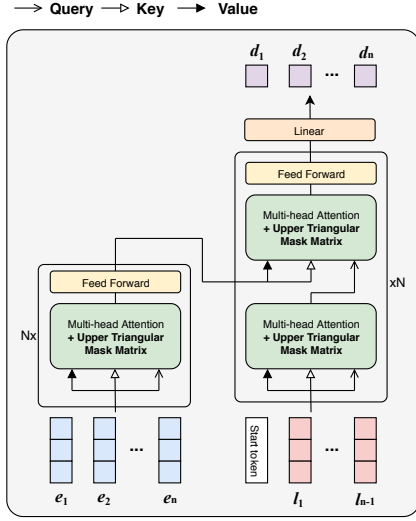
Query Key Value

$d_1$ $d_2$ ... $d_n$

Linear

Feed Forward

Multi-head Attention
+ Upper Triangular Mask Matrix

xN

Multi-head Attention
+ Upper Triangular Mask Matrix

Feed Forward

Nx

Multi-head Attention
+ Upper Triangular Mask Matrix

...

$e_1$ $e_2$ $e_n$

Start token

...

$l_1$ $l_{n-1}$